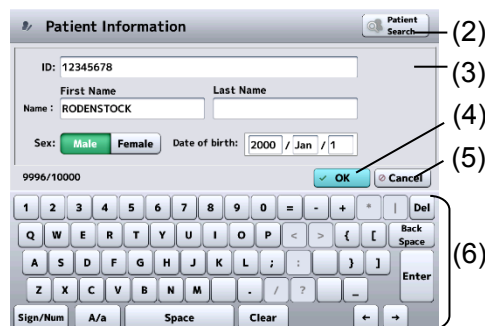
Patient Information

Patient Search

(2)

(3)

ID: 12345678

First Name

Last Name

Name: RODENSTOCK

(4)

Sex: Male Female

Date of birth: 2000 / Jan / 1

(5)

9996/10000

OK

Cancel

1 2 3 4 5 6 7 8 9 0 = - + * | Del

Q W E R T Y U I O P < > { [ Back Space

A S D F G H J K L ; : } ] Enter

Z X C V B N M . / ? _

(6)

Sign/Num A/a Space Clear ← →